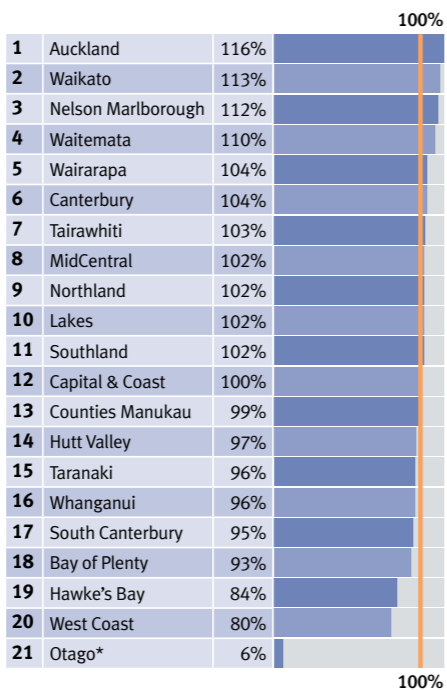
100%

| | | | |
|---|---|---|---|
| 1 | Auckland | 116% | |
| 2 | Waikato | 113% | |
| 3 | Nelson Marlborough | 112% | |
| 4 | Waitemata | 110% | |
| 5 | Wairarapa | 104% | |
| 6 | Canterbury | 104% | |
| 7 | Tairawhiti | 103% | |
| 8 | MidCentral | 102% | |
| 9 | Northland | 102% | |
| 10 | Lakes | 102% | |
| 11 | Southland | 102% | |
| 12 | Capital & Coast | 100% | |
| 13 | Counties Manukau | 99% | |
| 14 | Hutt Valley | 97% | |
| 15 | Taranaki | 96% | |
| 16 | Whanganui | 96% | |
| 17 | South Canterbury | 95% | |
| 18 | Bay of Plenty | 93% | |
| 19 | Hawke's Bay | 84% | |
| 20 | West Coast | 80% | |
| 21 | Otago* | 6% | |

100%